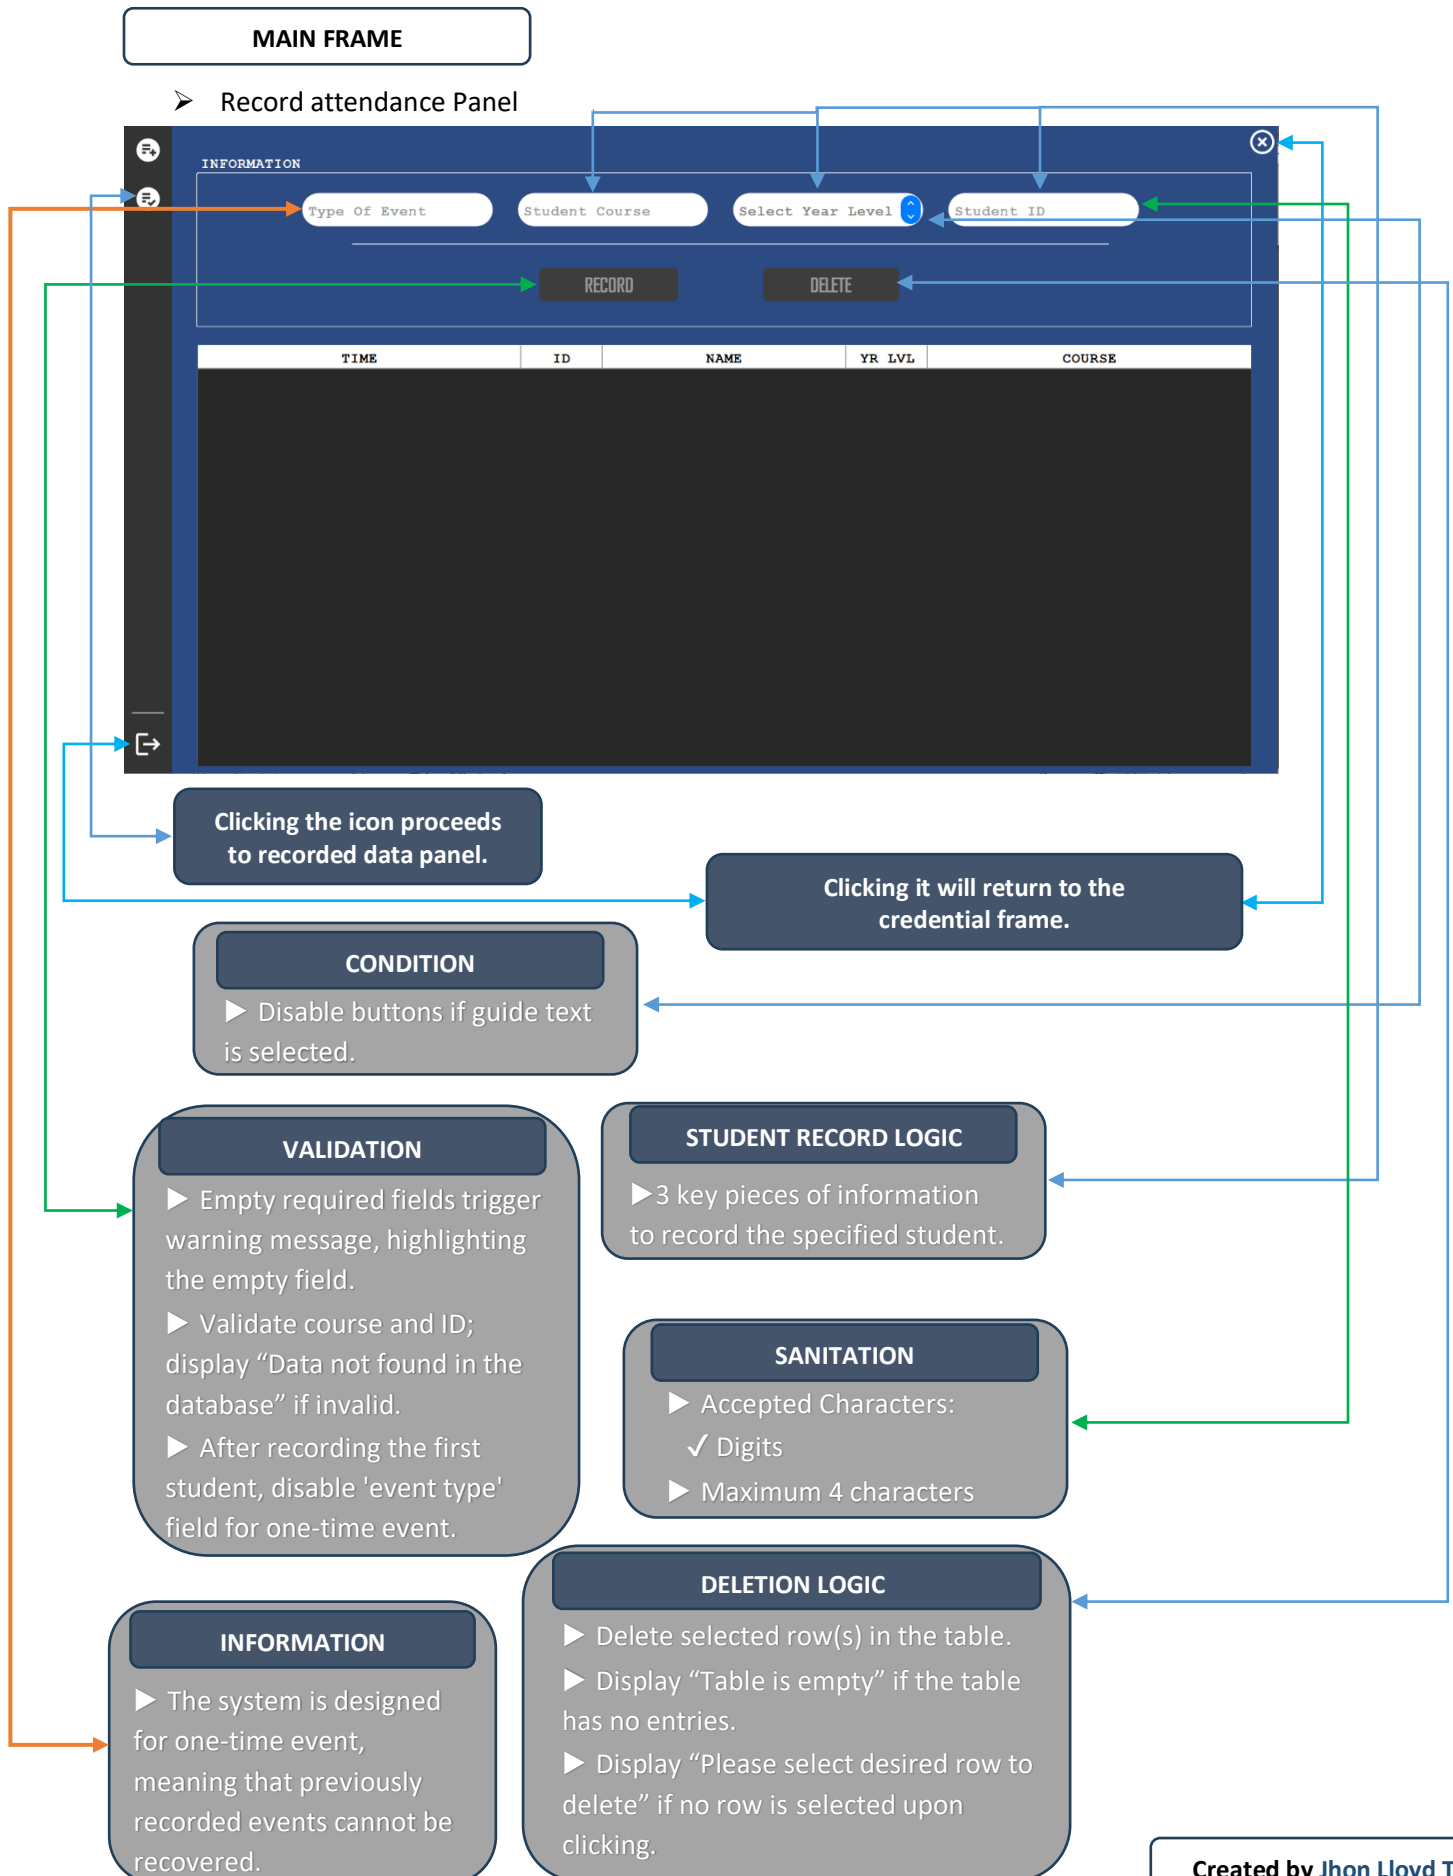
MAIN FRAME

➢ Record attendance Panel

INFORMATION

Type Of Event

Student Course

Select Year Level

Student ID

RECORD

DELETE

| TIME | ID | NAME | YR LVL | COURSE |
|---|---|---|---|---|

Clicking the icon proceeds to recorded data panel.

Clicking it will return to the credential frame.

CONDITION

▶ Disable buttons if guide text is selected.

VALIDATION

▶ Empty required fields trigger warning message, highlighting the empty field.

▶ Validate course and ID; display “Data not found in the database” if invalid.

▶ After recording the first student, disable 'event type' field for one-time event.

STUDENT RECORD LOGIC

▶3 key pieces of information to record the specified student.

SANITATION

▶ Accepted Characters:

✓ Digits

▶ Maximum 4 characters

DELETION LOGIC

▶ Delete selected row(s) in the table.

▶ Display “Table is empty” if the table has no entries.

▶ Display “Please select desired row to delete” if no row is selected upon clicking.

INFORMATION

▶ The system is designed for one-time event, meaning that previously recorded events cannot be recovered.

Created by Jhon Lloyd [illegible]